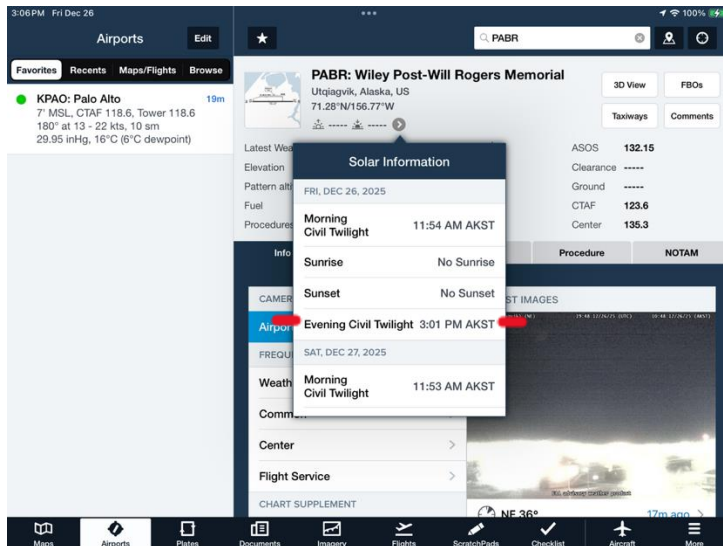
3:06PM Fri Dec 26

100%

Airports Edit

Favorites Recents Maps/Flights Browse

KPAO: Palo Alto 19m
7' MSL, CTAF 118.6, Tower 118.6
180° at 13 - 22 kts, 10 sm
29.95 inHg, 16°C (6°C dewpoint)

PABR

PABR: Wiley Post-Will Rogers Memorial
Utqiagvik, Alaska, US
71.28°N/156.77°W

3D View FBOs
Taxiways Comments

Latest Wea
Elevation
Pattern alti
Fuel
Procedures

ASOS 132.15
Clearance -----
Ground -----
CTAF 123.6
Center 135.3

Info Procedure NOTAM

Solar Information

FRI, DEC 26, 2025

| Morning Civil Twilight | 11:54 AM AKST |
|---|---|
| Sunrise | No Sunrise |
| Sunset | No Sunset |
| Evening Civil Twilight | 3:01 PM AKST |

SAT, DEC 27, 2025

| Morning Civil Twilight | 11:53 AM AKST |
|---|---|

CAMER
Airpor
FREQU
Weath
Comm
Center
Flight Service
CHART SUPPLEMENT

ST IMAGES

NE 36°
17m ago

Maps Airports Plates Documents Imagery Flights ScratchPads Checklist Aircraft More